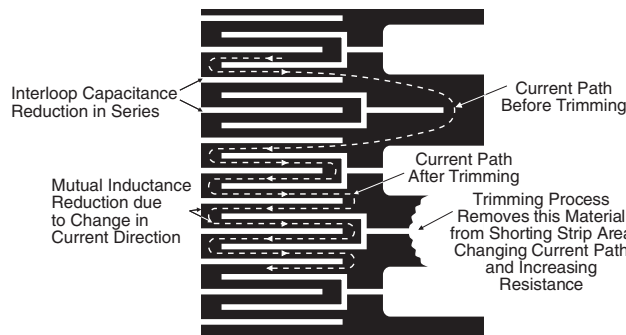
Interloop Capacitance Reduction in Series

Current Path Before Trimming

Current Path After Trimming

Mutual Inductance Reduction due to Change in Current Direction

Trimming Process Removes this Material from Shorting Strip Area Changing Current Path and Increasing Resistance